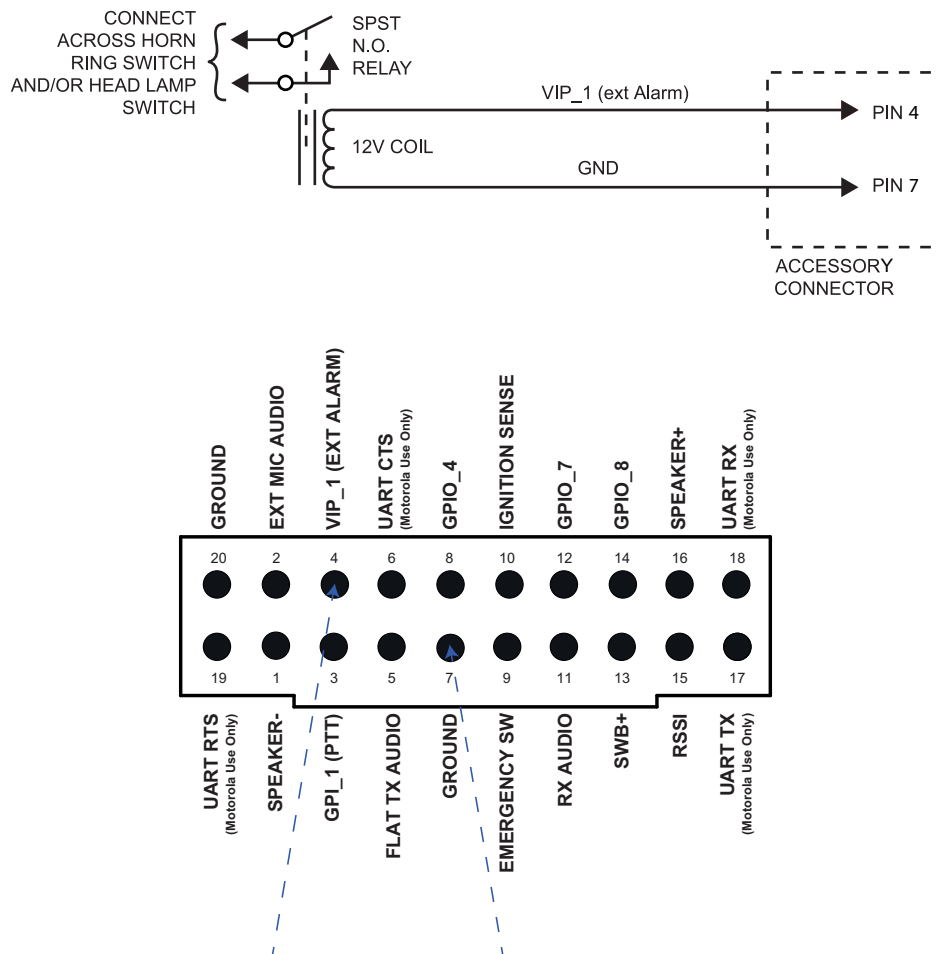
CONNECT ACROSS HORN RING SWITCH AND/OR HEAD LAMP SWITCH

SPST N.O. RELAY

VIP_1 (ext Alarm)

PIN 4

12V COIL

GND

PIN 7

ACCESSORY CONNECTOR

GROUND
EXT MIC AUDIO
VIP_1 (EXT ALARM)
UART CTS (Motorola Use Only)
GPIO_4
IGNITION SENSE
GPIO_7
GPIO_8
SPEAKER+
UART RX (Motorola Use Only)

20 2 4 6 8 10 12 14 16 18

19 1 3 5 7 9 11 13 15 17

UART RTS (Motorola Use Only)
SPEAKER-
GPI_1 (PTT)
FLAT TX AUDIO
GROUND
EMERGENCY SW
RX AUDIO
SWB+
RSSI
UART TX (Motorola Use Only)